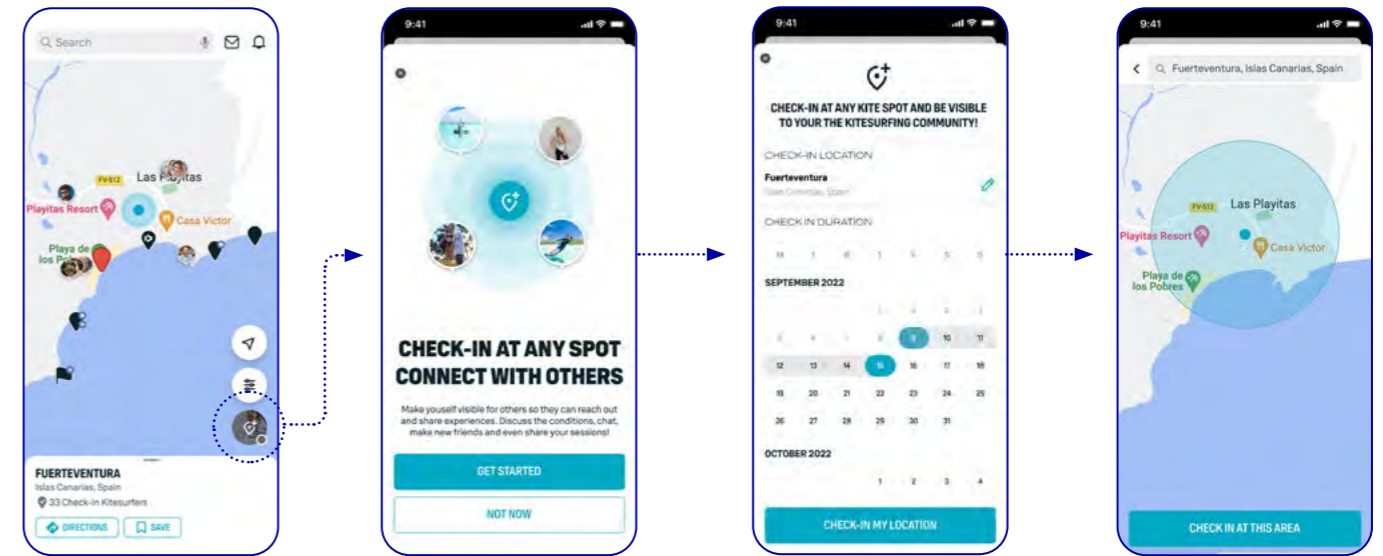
Search

FV-512
Las Playitas
Playitas Resort
Casa Victor
Playa de los Pobres

FUERTEVENTURA
Islas Canarias, Spain
33 Check-in Kitesurfers
DIRECTIONS
SAVE

9:41

CHECK-IN AT ANY SPOT CONNECT WITH OTHERS

Make youself visible for others so they can reach out and share experiences. Discuss the conditions, chat, make new friends and even share your sessions!

GET STARTED

NOT NOW

9:41

CHECK-IN AT ANY KITE SPOT AND BE VISIBLE TO YOUR THE KITESURFING COMMUNITY!

CHECK-IN LOCATION

Fuerteventura
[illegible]

CHECK IN DURATION

M T W T F S S

SEPTEMBER 2022

| | | | 1 | 2 | 3 | 4 |
|---|---|---|---|---|---|---|
| 5 | 6 | 7 | 8 | 9 | 10 | 11 |
| 12 | 13 | 14 | 15 | 16 | 17 | 18 |
| 19 | 20 | 21 | 22 | 23 | 24 | 25 |
| 26 | 27 | 28 | 29 | 30 | 31 | |

OCTOBER 2022

| | | | 1 | 2 | 3 | 4 |
|---|---|---|---|---|---|---|

CHECK-IN MY LOCATION

9:41

Fuerteventura, Islas Canarias, Spain

FV-512
Las Playitas
Playitas Resort
Casa Victor
Playa de los Pobres

CHECK IN AT THIS AREA